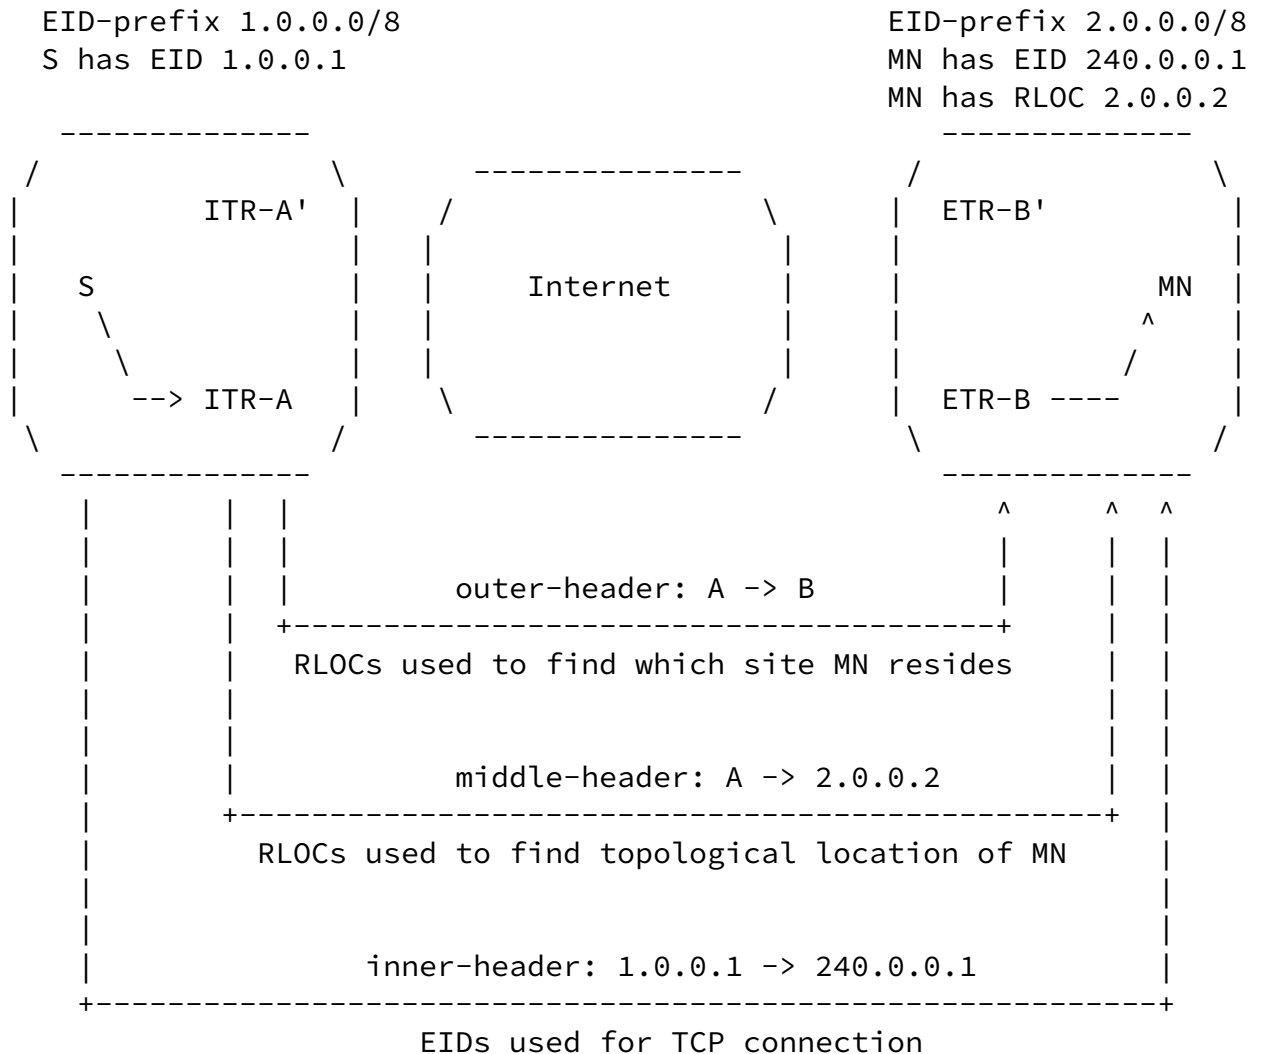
EID-prefix 1.0.0.0/8
S has EID 1.0.0.1

EID-prefix 2.0.0.0/8
MN has EID 240.0.0.1
MN has RLOC 2.0.0.2

ITR-A'

S

--> ITR-A

Internet

ETR-B'

MN

ETR-B ----

outer-header: A -> B

RLOCs used to find which site MN resides

middle-header: A -> 2.0.0.2

RLOCs used to find topological location of MN

inner-header: 1.0.0.1 -> 240.0.0.1

EIDs used for TCP connection